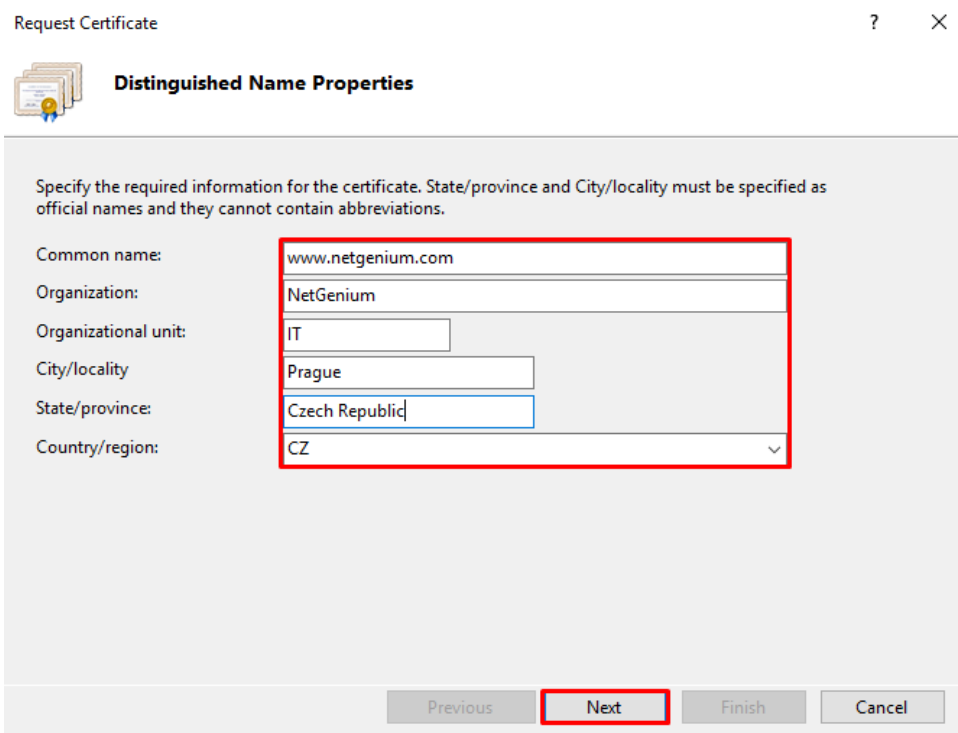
Request Certificate

?

Distinguished Name Properties

Specify the required information for the certificate. State/province and City/locality must be specified as official names and they cannot contain abbreviations.

Common name: www.netgenium.com

Organization: NetGenium

Organizational unit: IT

City/locality Prague

State/province: Czech Republic

Country/region: CZ

Previous Next Finish Cancel